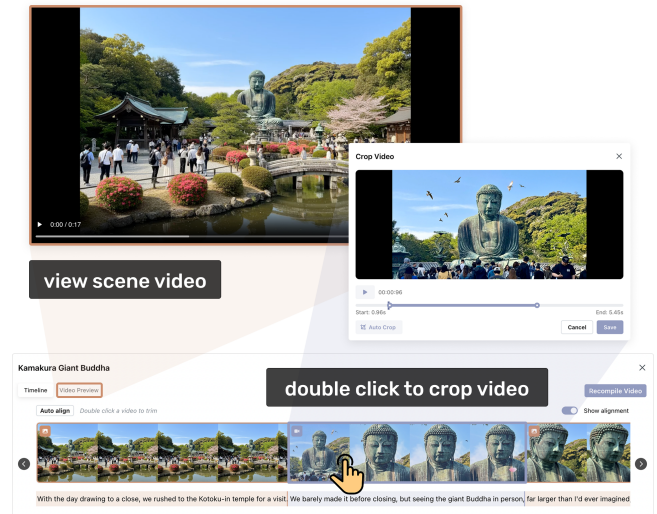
0:00 / 0:17

view scene video

Crop Video

00:00:96

Start: 0.96s

End: 5.45s

Auto Crop

Cancel

Save

Kamakura Giant Buddha

Timeline

Video Preview

double click to crop video

Recompile Video

Auto align

Double click a video to trim

Show alignment

With the day drawing to a close, we rushed to the Kotoku-in temple for a visit. We barely made it before closing, but seeing the giant Buddha in person, far larger than I'd ever imagined